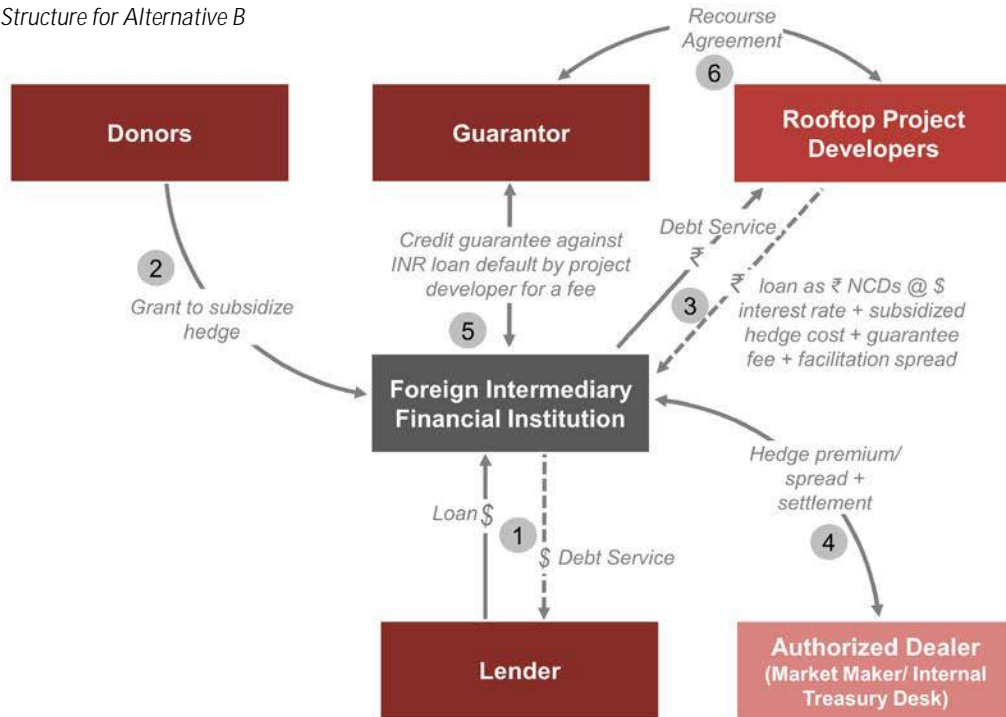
Structure for Alternative B

Recourse Agreement

6

Donors

Guarantor

Rooftop Project Developers

2

Grant to subsidize hedge

Credit guarantee against INR loan default by project developer for a fee

5

Debt Service

₹

3

₹ loan as ₹ NCDs @ $ interest rate + subsidized hedge cost + guarantee fee + facilitation spread

Foreign Intermediary Financial Institution

Hedge premium/ spread + settlement

4

Loan $

1

$ Debt Service

Lender

Authorized Dealer (Market Maker/ Internal Treasury Desk)